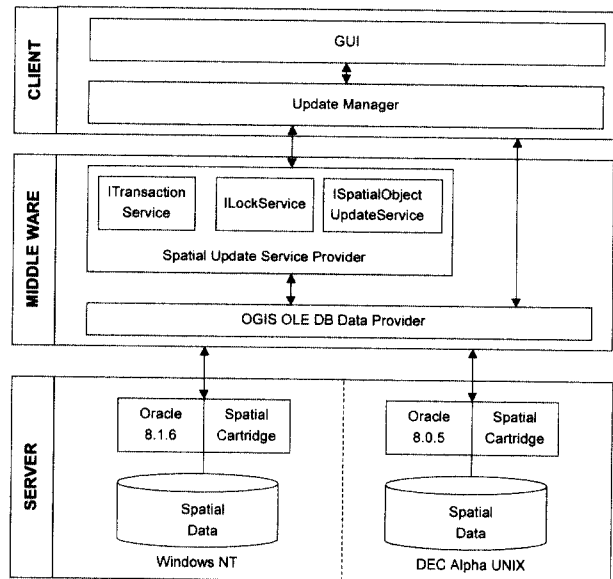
CLIENT

GUI

Update Manager

MIDDLE WARE

ITransaction Service

ILockService

ISpatialObject UpdateService

Spatial Update Service Provider

OGIS OLE DB Data Provider

SERVER

Oracle 8.1.6

Spatial Cartridge

Spatial Data

Windows NT

Oracle 8.0.5

Spatial Cartridge

Spatial Data

DEC Alpha UNIX